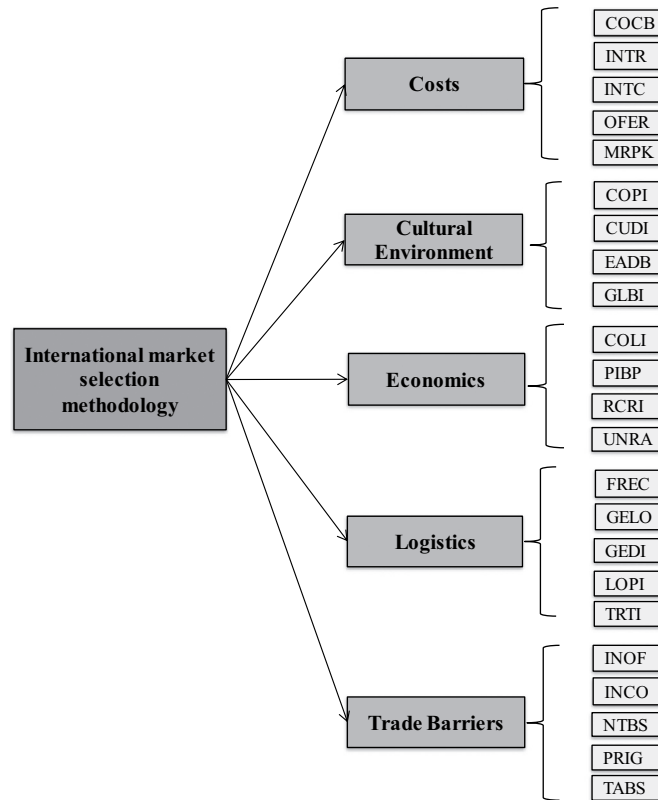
International market selection methodology

Costs

COCB

INTR

INTC

OFER

MRPK

Cultural Environment

COPI

CUDI

EADB

GLBI

Economics

COLI

PIBP

RCRI

UNRA

Logistics

FREC

GELO

GEDI

LOPI

TRTI

Trade Barriers

INOF

INCO

NTBS

PRIG

TABS